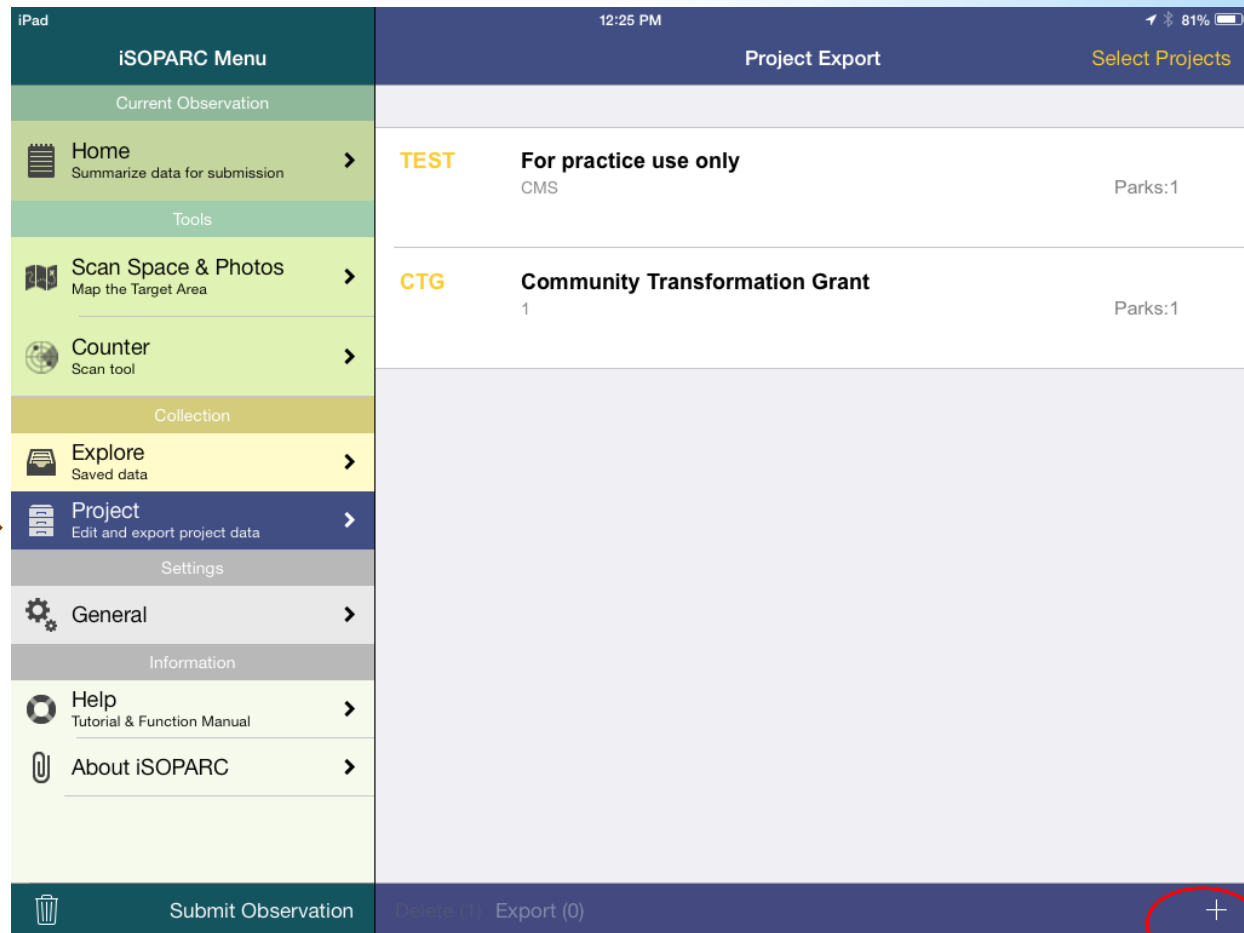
iPad

12:25 PM

81%

iSOPARC Menu

Project Export

Select Projects

Current Observation

Home
Summarize data for submission

Tools

Scan Space & Photos
Map the Target Area

Counter
Scan tool

Collection

Explore
Saved data

Project
Edit and export project data

Settings

General

Information

Help
Tutorial & Function Manual

About iSOPARC

Submit Observation

TEST For practice use only
CMS Parks:1

CTG Community Transformation Grant
1 Parks:1

Delete (1) Export (0)

+